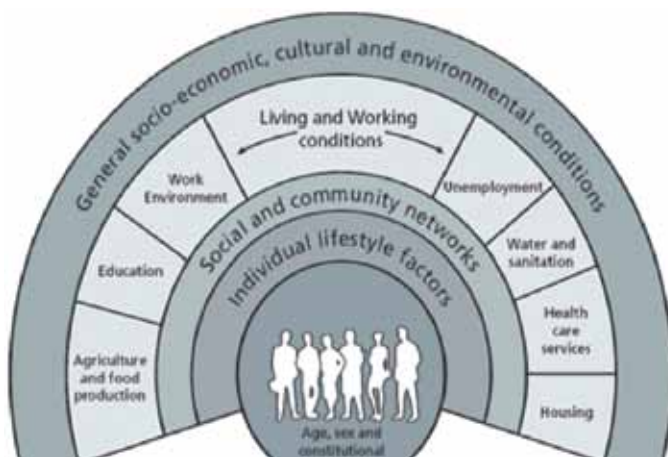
General socio-economic, cultural and environmental conditions

Living and Working conditions

Work Environment

Unemployment

Education

Water and sanitation

Health care services

Housing

Agriculture and food production

Social and community networks

Individual lifestyle factors

Age, sex and constitutional